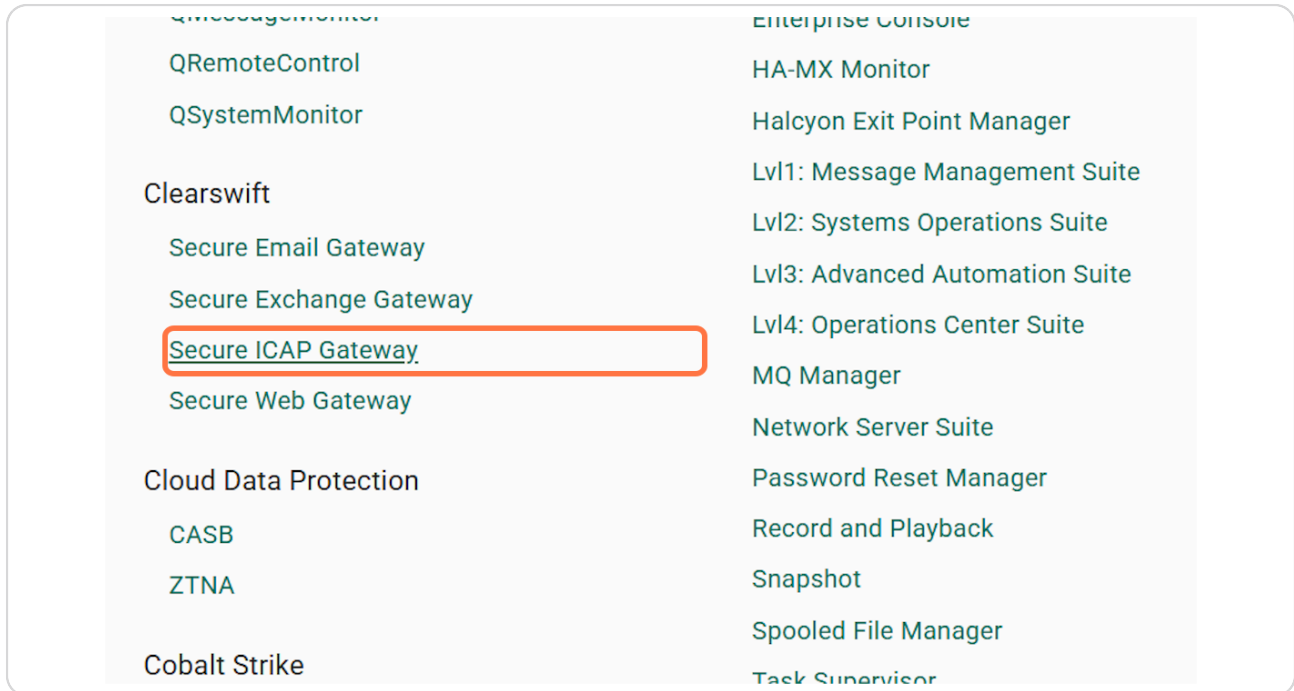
QMessageMonitor
QRemoteControl
QSystemMonitor

Clearswift
Secure Email Gateway
Secure Exchange Gateway
Secure ICAP Gateway
Secure Web Gateway

Cloud Data Protection
CASB
ZTNA

Cobalt Strike

Enterprise Console
HA-MX Monitor
Halcyon Exit Point Manager
Lvl1: Message Management Suite
Lvl2: Systems Operations Suite
Lvl3: Advanced Automation Suite
Lvl4: Operations Center Suite
MQ Manager
Network Server Suite
Password Reset Manager
Record and Playback
Snapshot
Spooled File Manager
Task Supervisor